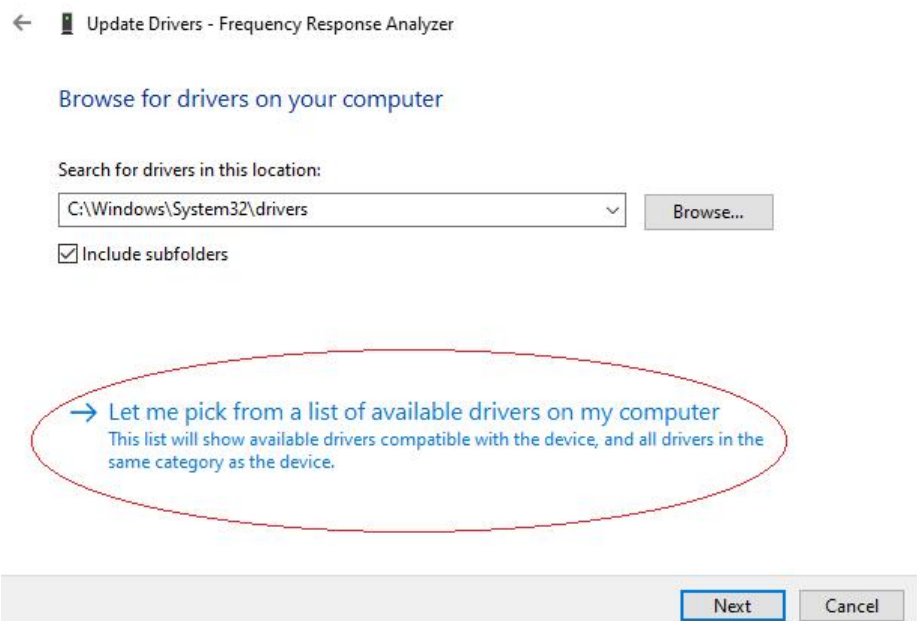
← Update Drivers - Frequency Response Analyzer

Browse for drivers on your computer

Search for drivers in this location:

C:\Windows\System32\drivers

Browse...

Include subfolders

→ Let me pick from a list of available drivers on my computer
This list will show available drivers compatible with the device, and all drivers in the same category as the device.

Next

Cancel